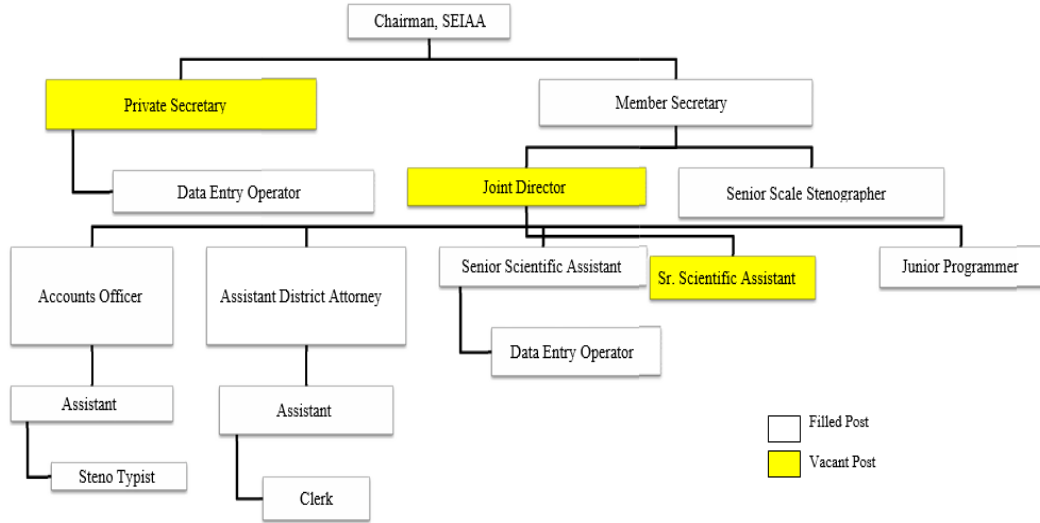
Chairman, SEIAA

Private Secretary

Member Secretary

Data Entry Operator

Joint Director

Senior Scale Stenographer

Accounts Officer

Assistant District Attorney

Senior Scientific Assistant

Sr. Scientific Assistant

Junior Programmer

Data Entry Operator

Assistant

Assistant

Steno Typist

Clerk

Filled Post

Vacant Post